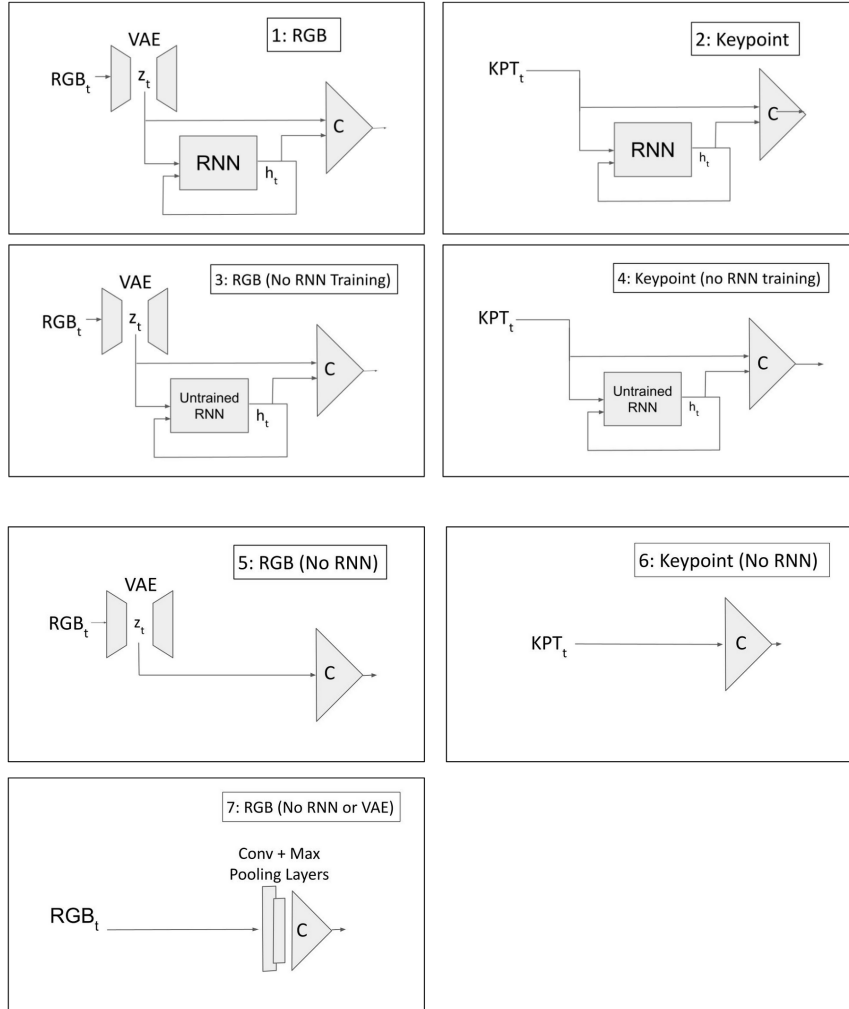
1: RGB

VAE

$RGB_t$

$z_t$

RNN

$h_t$

C

2: Keypoint

$KPT_t$

RNN

$h_t$

C

3: RGB (No RNN Training)

VAE

$RGB_t$

$z_t$

Untrained RNN

$h_t$

C

4: Keypoint (no RNN training)

$KPT_t$

Untrained RNN

$h_t$

C

5: RGB (No RNN)

VAE

$RGB_t$

$z_t$

C

6: Keypoint (No RNN)

$KPT_t$

C

7: RGB (No RNN or VAE)

Conv + Max Pooling Layers

$RGB_t$

C